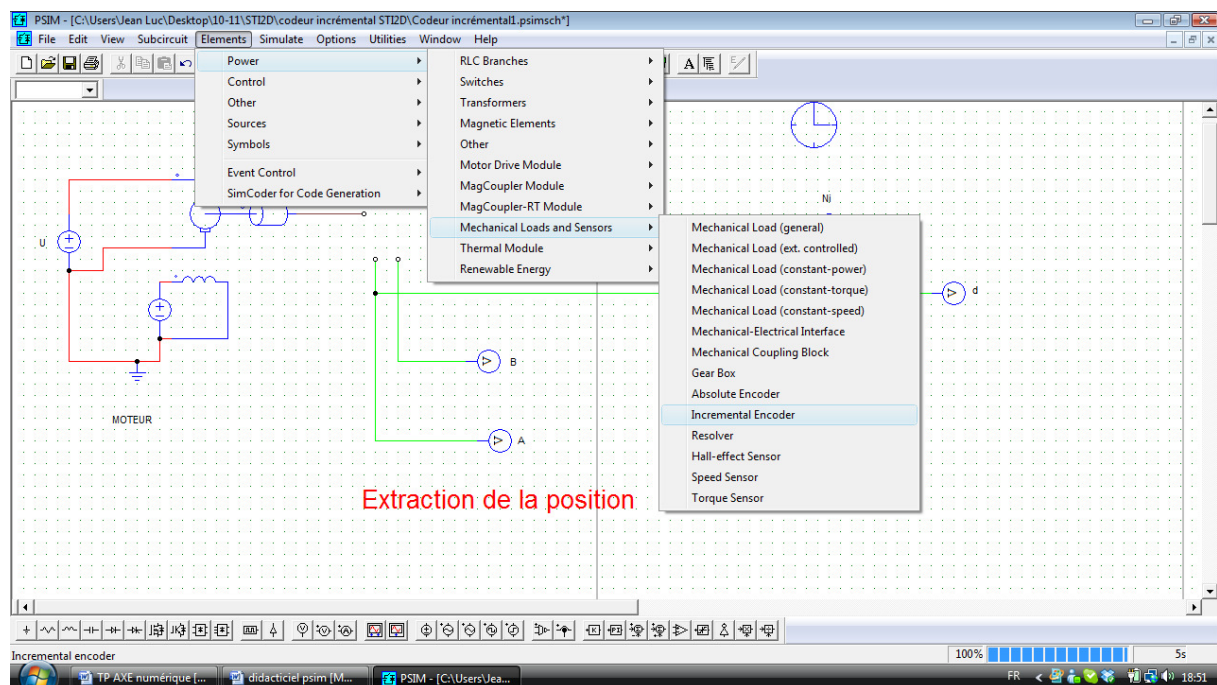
PSIM - [C:\Users\Jean Luc\Desktop\10-11\STI2D\codeur incrémental STI2D\Codeur incrémental1.psimsch*]

File Edit View Subcircuit Elements Simulate Options Utilities Window Help

Power
Control
Other
Sources
Symbols
Event Control
SimCoder for Code Generation

RLC Branches
Switches
Transformers
Magnetic Elements
Other
Motor Drive Module
MagCoupler Module
MagCoupler-RT Module
Mechanical Loads and Sensors
Thermal Module
Renewable Energy

Mechanical Load (general)
Mechanical Load (ext. controlled)
Mechanical Load (constant-power)
Mechanical Load (constant-torque)
Mechanical Load (constant-speed)
Mechanical-Electrical Interface
Mechanical Coupling Block
Gear Box
Absolute Encoder
Incremental Encoder
Resolver
Hall-effect Sensor
Speed Sensor
Torque Sensor

U

Ni

d

B

A

MOTEUR

Extraction de la position

Incremental encoder

100%

5s

TP AXE numérique [...

didacticiel psim [M...

PSIM - [C:\Users\Jea...

FR

18:51